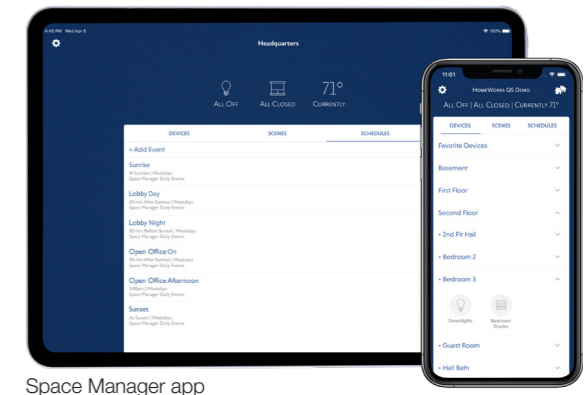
4:45 PM Wed Apr 8

Headquarters

All Off

All Closed

71°

Currently

DEVICES

SCENES

SCHEDULES

+ Add Event

Sunrise

At Sunrise | Weekdays

Space Manager Daily Events

Lobby Day

30 min After Sunrise | Weekdays

Space Manager Daily Events

Lobby Night

30 min Before Sunset | Weekdays

Space Manager Daily Events

Open Office On

30 min After Sunrise | Weekdays

Space Manager Daily Events

Open Office Afternoon

2:00pm | Weekdays

Space Manager Daily Events

Sunset

At Sunset | Weekdays

Space Manager Daily Events

11:01

HomeWorks QS Demo

All Off | All Closed | Currently 71°

DEVICES

SCENES

SCHEDULES

Favorite Devices

Basement

First Floor

Second Floor

• 2nd Flr Hall

• Bedroom 2

• Bedroom 3

Downlights

Bedroom Shades

• Guest Room

• Hall Bath

Space Manager app